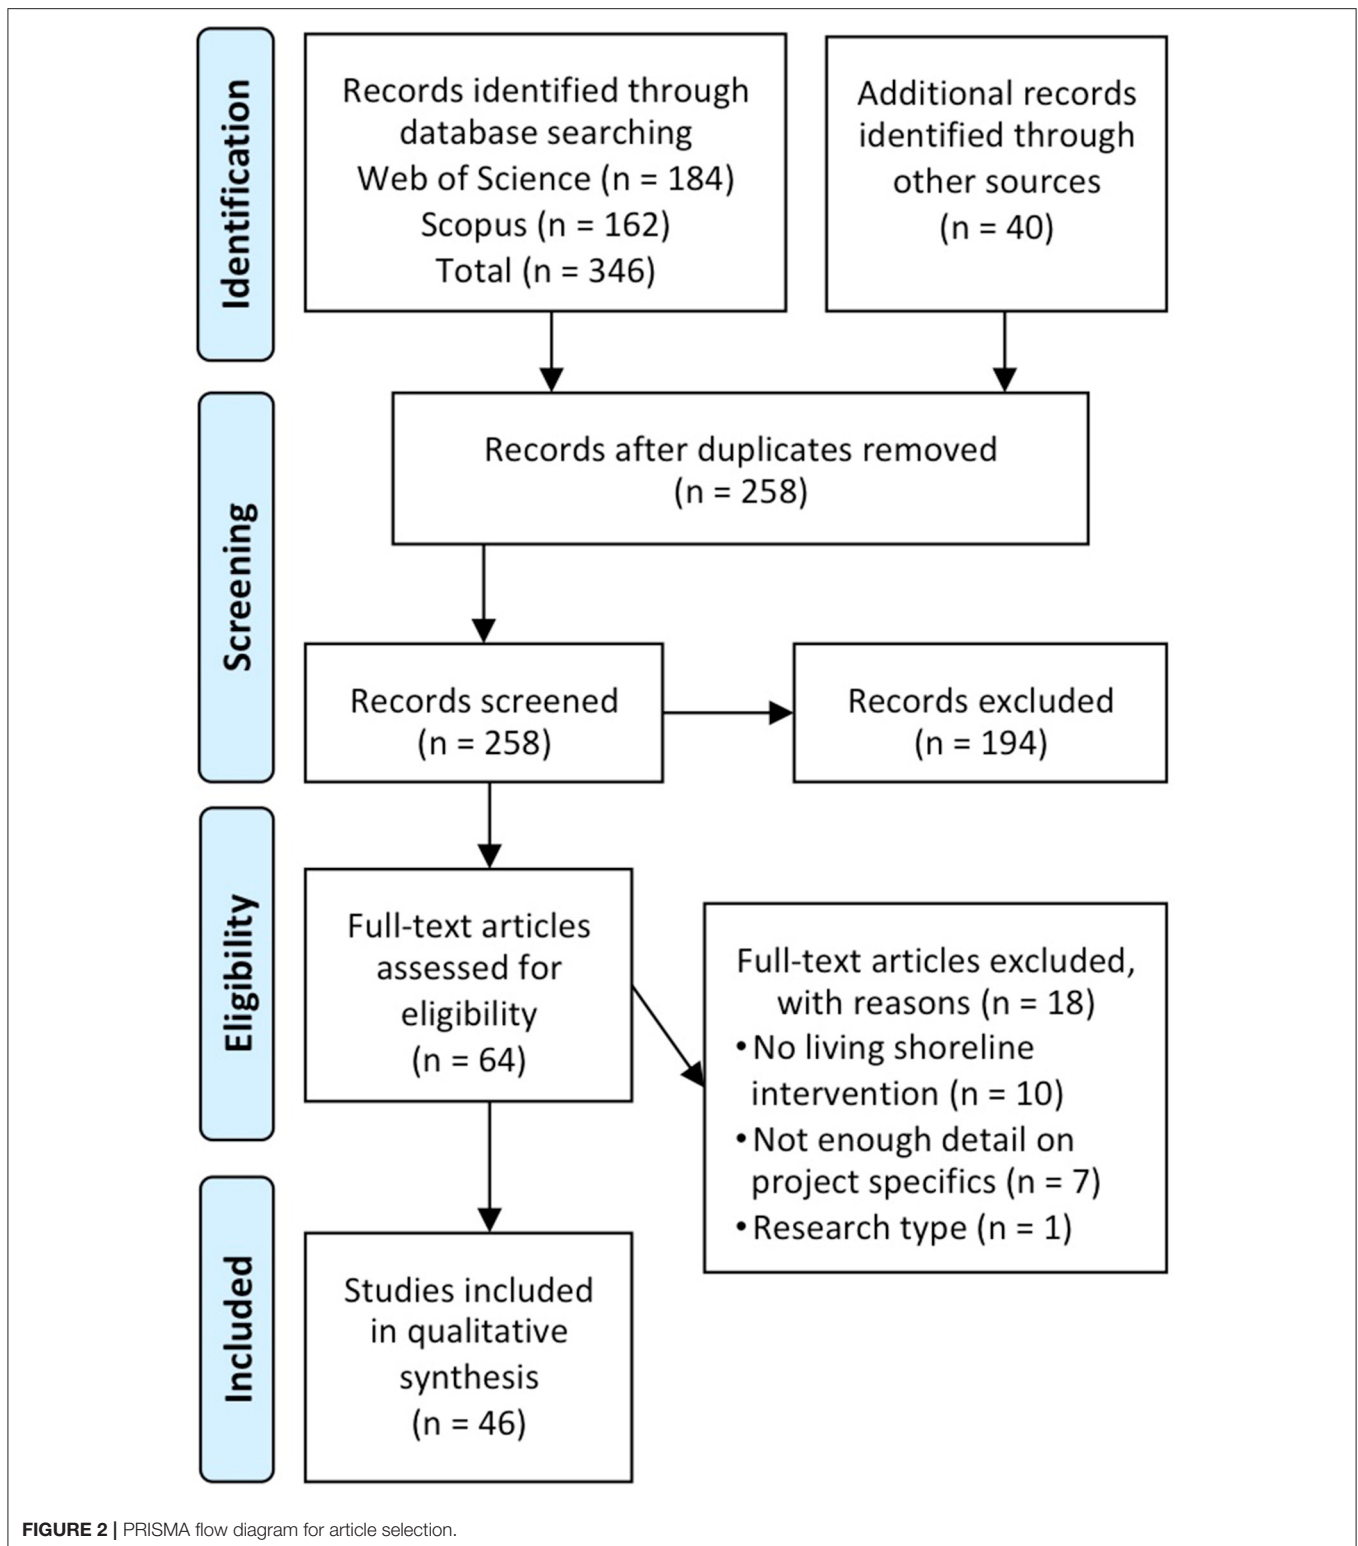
Identification

Records identified through database searching
Web of Science (n = 184)
Scopus (n = 162)
Total (n = 346)

Additional records identified through other sources
(n = 40)

Screening

Records after duplicates removed
(n = 258)

Records screened
(n = 258)

Records excluded
(n = 194)

Eligibility

Full-text articles assessed for eligibility
(n = 64)

Full-text articles excluded, with reasons (n = 18)
• No living shoreline intervention (n = 10)
• Not enough detail on project specifics (n = 7)
• Research type (n = 1)

Included

Studies included in qualitative synthesis
(n = 46)

FIGURE 2 | PRISMA flow diagram for article selection.